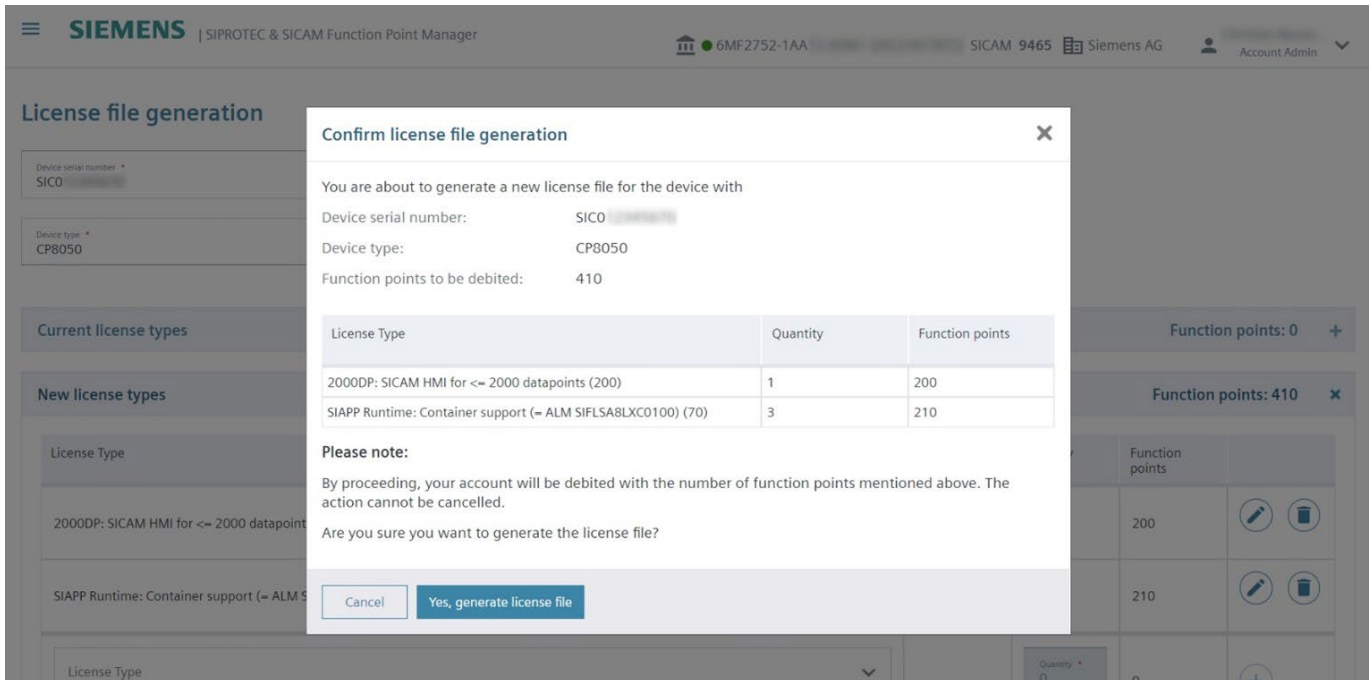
SIEMENS | SIPROTEC & SICAM Function Point Manager

6MF2752-1AA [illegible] SICAM 9465 Siemens AG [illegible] Account Admin

License file generation

Device serial number *
SICO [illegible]

Device type *
CP8050

Current license types

Function points: 0 +

New license types

Function points: 410 ×

License Type

Function points

2000DP: SICAM HMI for <= 2000 datapoint

200

SIAPP Runtime: Container support (= ALM S

210

License Type

Quantity *
0

0

Confirm license file generation

×

You are about to generate a new license file for the device with

Device serial number: SICO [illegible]

Device type: CP8050

Function points to be debited: 410

| License Type | Quantity | Function points |
|---|---|---|
| 2000DP: SICAM HMI for <= 2000 datapoints (200) | 1 | 200 |
| SIAPP Runtime: Container support (= ALM SIFLSA8LXC0100) (70) | 3 | 210 |

Please note:

By proceeding, your account will be debited with the number of function points mentioned above. The action cannot be cancelled.

Are you sure you want to generate the license file?

Cancel

Yes, generate license file